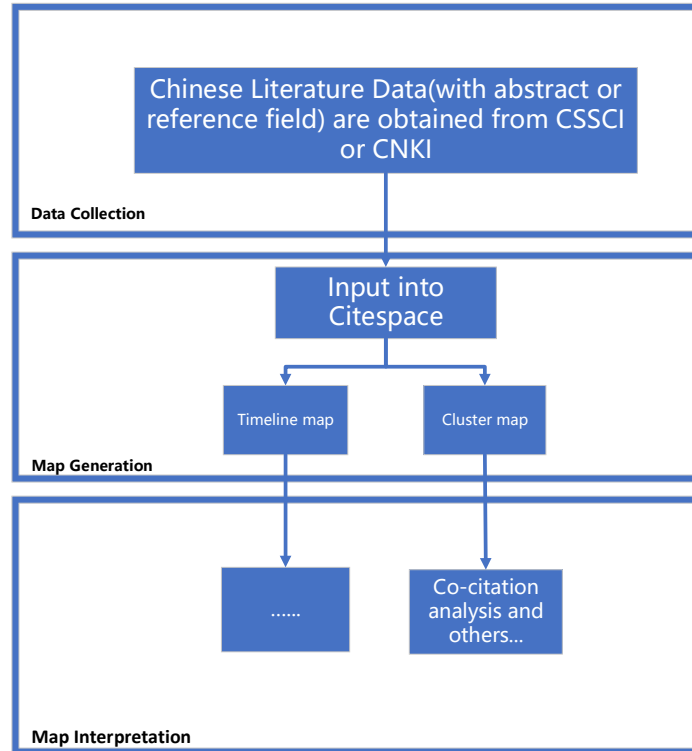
Chinese Literature Data(with abstract or reference field) are obtained from CSSCI or CNKI

Data Collection

Input into Citespace

Timeline map

Cluster map

Map Generation

......

Co-citation analysis and others...

Map Interpretation